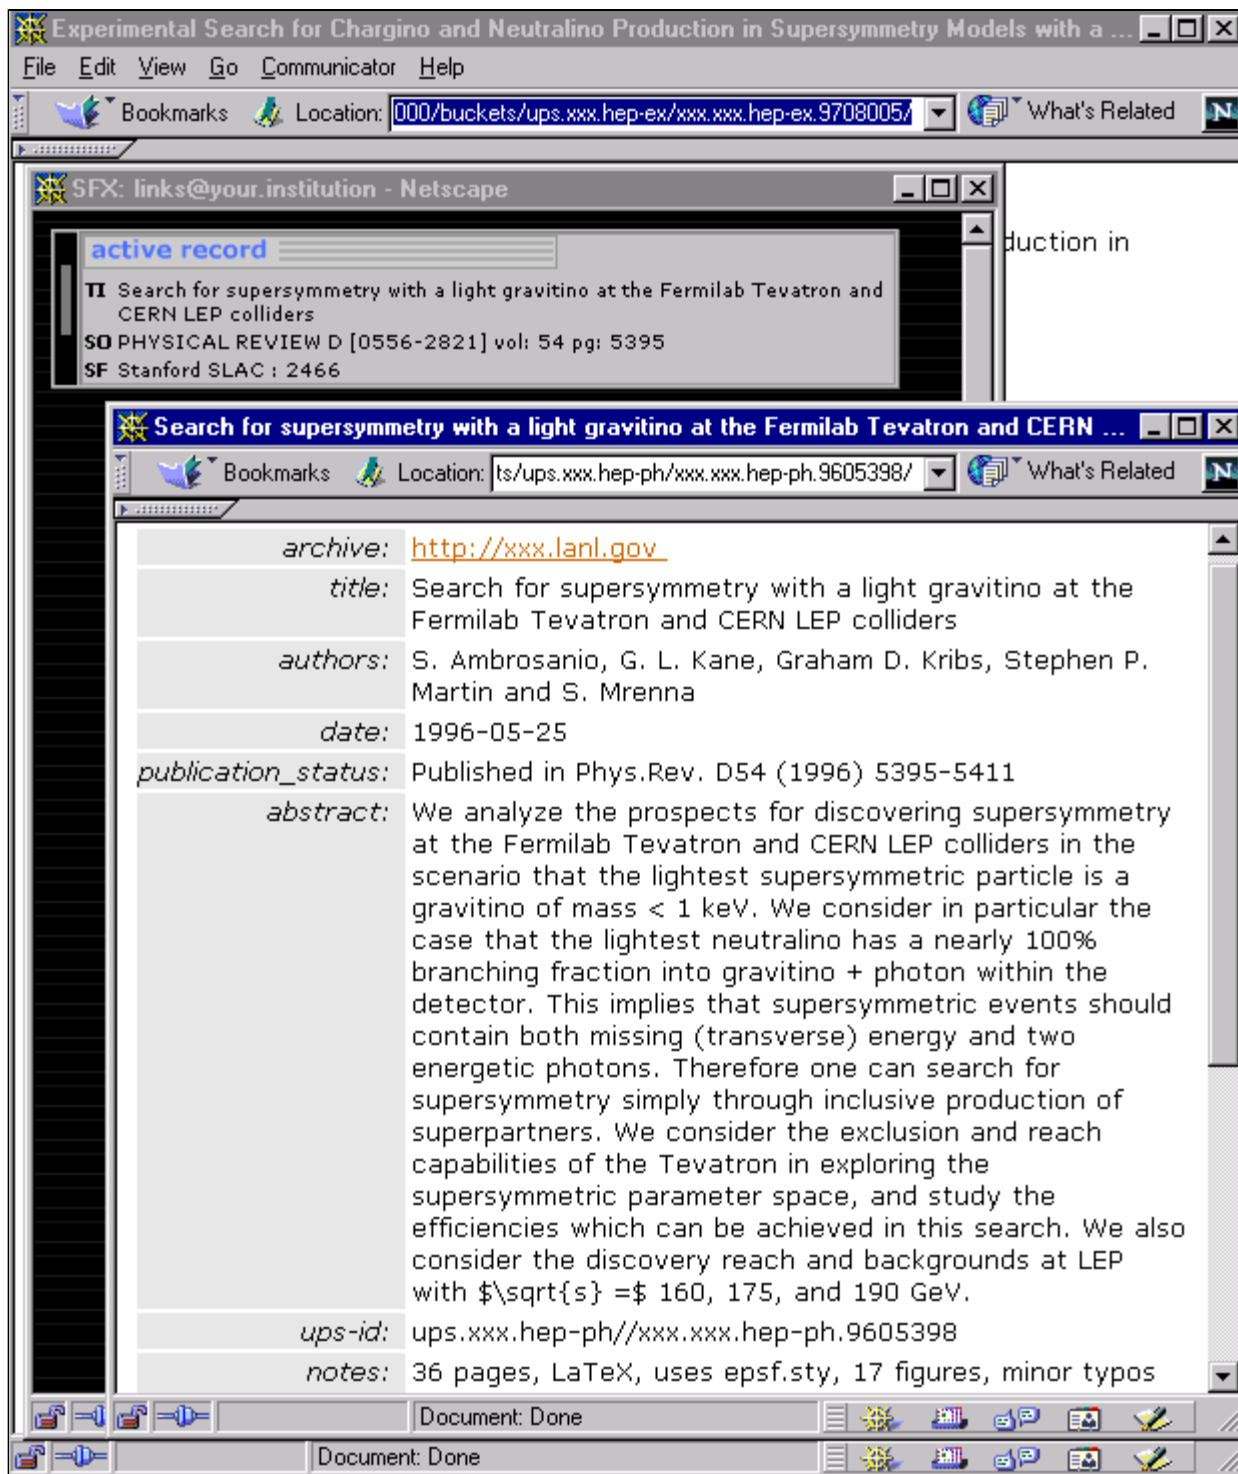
Experimental Search for Chargino and Neutralino Production in Supersymmetry Models with a ...

File Edit View Go Communicator Help

Bookmarks Location: 000/buckets/ups.xxx.hep-ex/xxx.xxx.hep-ex.9708005/ What's Related

SFX: links@your.institution - Netscape

active record

TI Search for supersymmetry with a light gravitino at the Fermilab Tevatron and CERN LEP colliders

SO PHYSICAL REVIEW D [0556-2821] vol: 54 pg: 5395

SF Stanford SLAC : 2466

duction in

Search for supersymmetry with a light gravitino at the Fermilab Tevatron and CERN ...

Bookmarks Location: ts/ups.xxx.hep-ph/xxx.xxx.hep-ph.9605398/ What's Related

| | |
|---|---|
| archive: | http://xxx.lanl.gov |
| title: | Search for supersymmetry with a light gravitino at the Fermilab Tevatron and CERN LEP colliders |
| authors: | S. Ambrosanio, G. L. Kane, Graham D. Kribs, Stephen P. Martin and S. Mrenna |
| date: | 1996-05-25 |
| publication_status: | Published in Phys.Rev. D54 (1996) 5395-5411 |
| abstract: | We analyze the prospects for discovering supersymmetry at the Fermilab Tevatron and CERN LEP colliders in the scenario that the lightest supersymmetric particle is a gravitino of mass < 1 keV. We consider in particular the case that the lightest neutralino has a nearly 100% branching fraction into gravitino + photon within the detector. This implies that supersymmetric events should contain both missing (transverse) energy and two energetic photons. Therefore one can search for supersymmetry simply through inclusive production of superpartners. We consider the exclusion and reach capabilities of the Tevatron in exploring the supersymmetric parameter space, and study the efficiencies which can be achieved in this search. We also consider the discovery reach and backgrounds at LEP with $\sqrt{s} =$ 160, 175, and 190 GeV. |
| ups-id: | ups.xxx.hep-ph//xxx.xxx.hep-ph.9605398 |
| notes: | 36 pages, LaTeX, uses epsf.sty, 17 figures, minor typos |

Document: Done

Document: Done